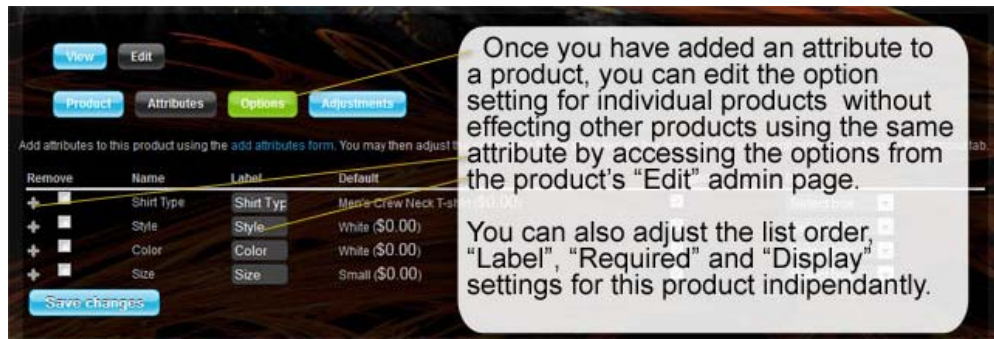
View Edit

Product Attributes Options Adjustments

Add attributes to this product using the add attributes form. You may then adjust t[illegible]

| Remove | Name | Label | Default |
|---|---|---|---|
| | Shirt Type | Shirt Typ | Men's Crew Neck T-shirt ($0.00) |
| | Style | Style | White ($0.00) |
| | Color | Color | White ($0.00) |
| | Size | Size | Small ($0.00) |

Save changes

Once you have added an attribute to a product, you can edit the option setting for individual products without effecting other products using the same attribute by accessing the options from the product's "Edit" admin page.

You can also adjust the list order, "Label", "Required" and "Display" settings for this product indipendantly.